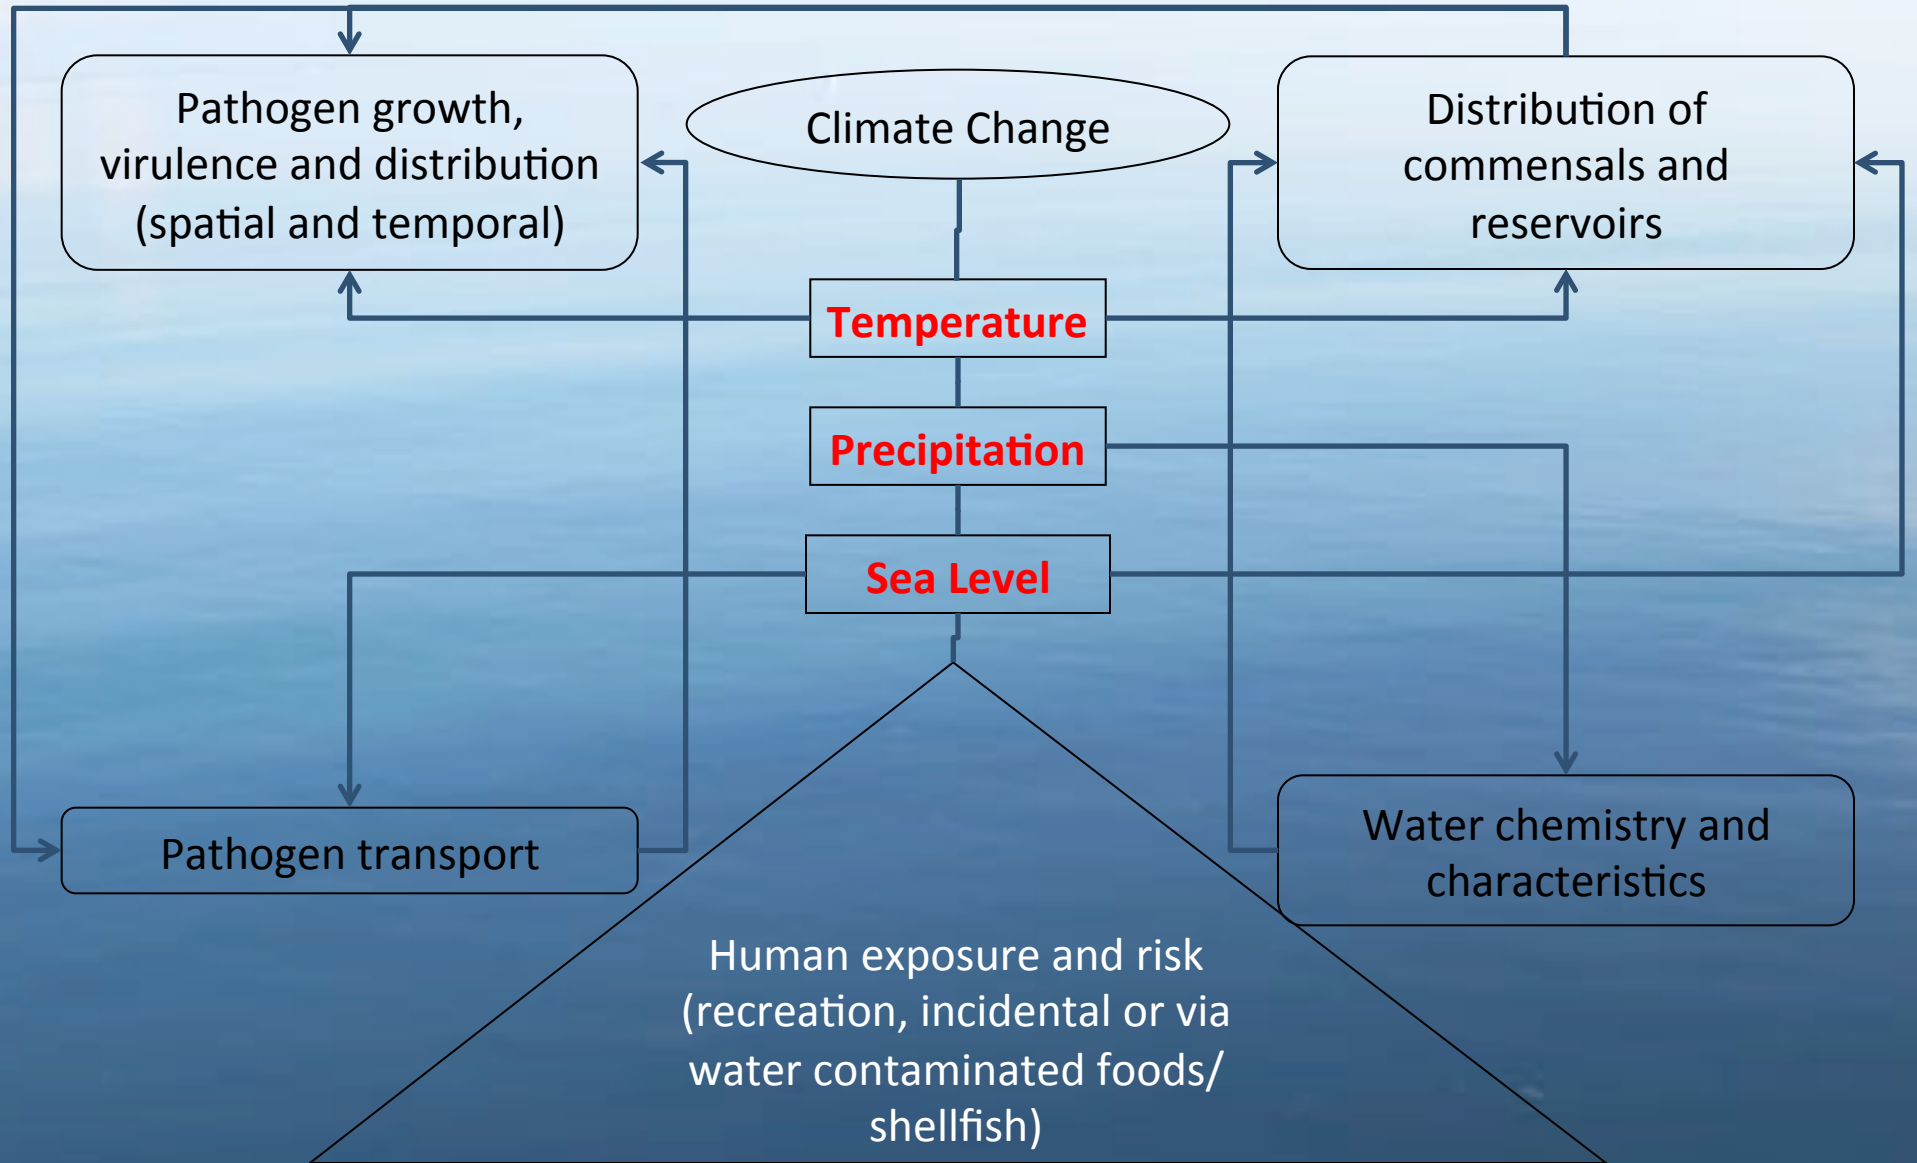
Pathogen growth, virulence and distribution (spatial and temporal)

Climate Change

Distribution of commensals and reservoirs

Temperature

Precipitation

Sea Level

Pathogen transport

Water chemistry and characteristics

Human exposure and risk (recreation, incidental or via water contaminated foods/ shellfish)